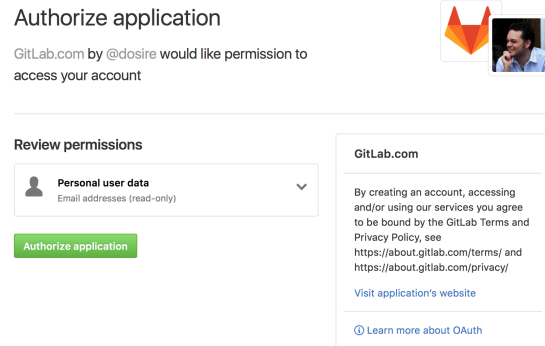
Authorize application

GitLab.com by @dosire would like permission to access your account

Review permissions

Personal user data
Email addresses (read-only)

Authorize application

GitLab.com

By creating an account, accessing and/or using our services you agree to be bound by the GitLab Terms and Privacy Policy, see https://about.gitlab.com/terms/ and https://about.gitlab.com/privacy/

Visit application's website

Learn more about OAuth